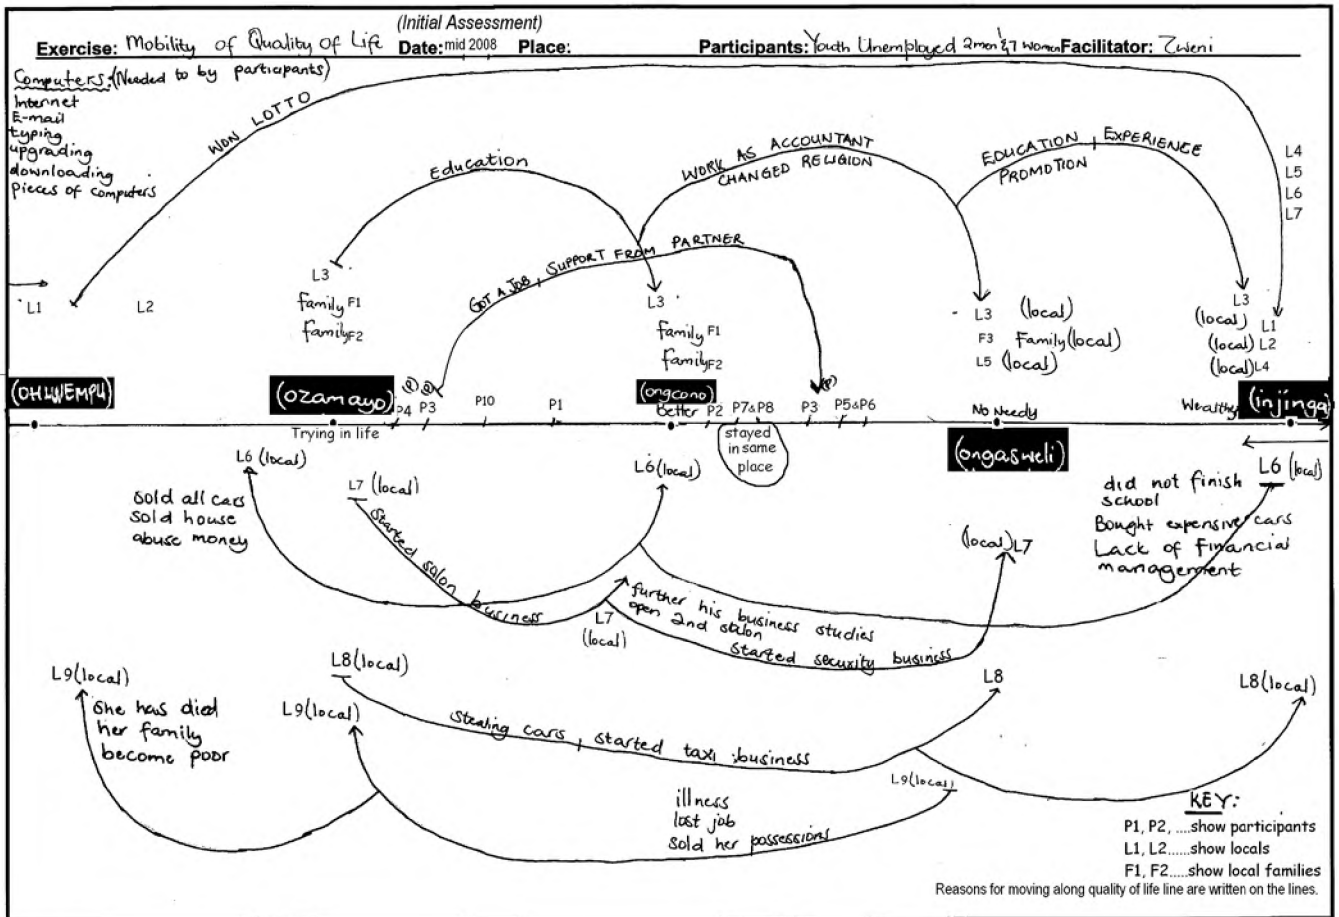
(Initial Assessment)

Exercise: Mobility of Quality of Life Date: mid 2008 Place: Participants: Youth Unemployed 2men & 7 women Facilitator: Zweni

Computers (Needed to by participants)
Internet
E-mail
typing
upgrading
downloading
Pieces of computers

WON LOTTO

Education

WORK AS ACCOUNTANT
CHANGED RELIGION

EDUCATION, EXPERIENCE
PROMOTION

L4
L5
L6
L7

GOT A JOB, SUPPORT FROM PARTNER

L1 L2

L3
family F1
family F2

L3
family F1
family F2

L3 (local)
F3 Family (local)
L5 (local)

L3
(local) L1
(local) L2
(local) L4

(OHLWEMPU) (ozamayo) (ongcono) (ongasweli) (injinga)

P4 P3 P10 P1 Better P2 P7&P8 P3 P5&P6 No Needy Wealthy

Trying in life

stayed in same place

L6 (local)
Sold all cars
Sold house
abuse money

L7 (local)
Started salon business

L6 (local)

further his business studies
open 2nd salon
Started security business

L7 (local)

(local) L7

L6 (local)
did not finish school
Bought expensive cars
Lack of Financial management

L9 (local)
She has died
her family
become poor

L8 (local)

L9 (local)

Stealing cars, started taxi business

L8

L8 (local)

L9 (local)

illness
lost job
Sold her possessions

KEY:
P1, P2, ....show participants
L1, L2......show locals
F1, F2.....show local families
Reasons for moving along quality of life line are written on the lines.